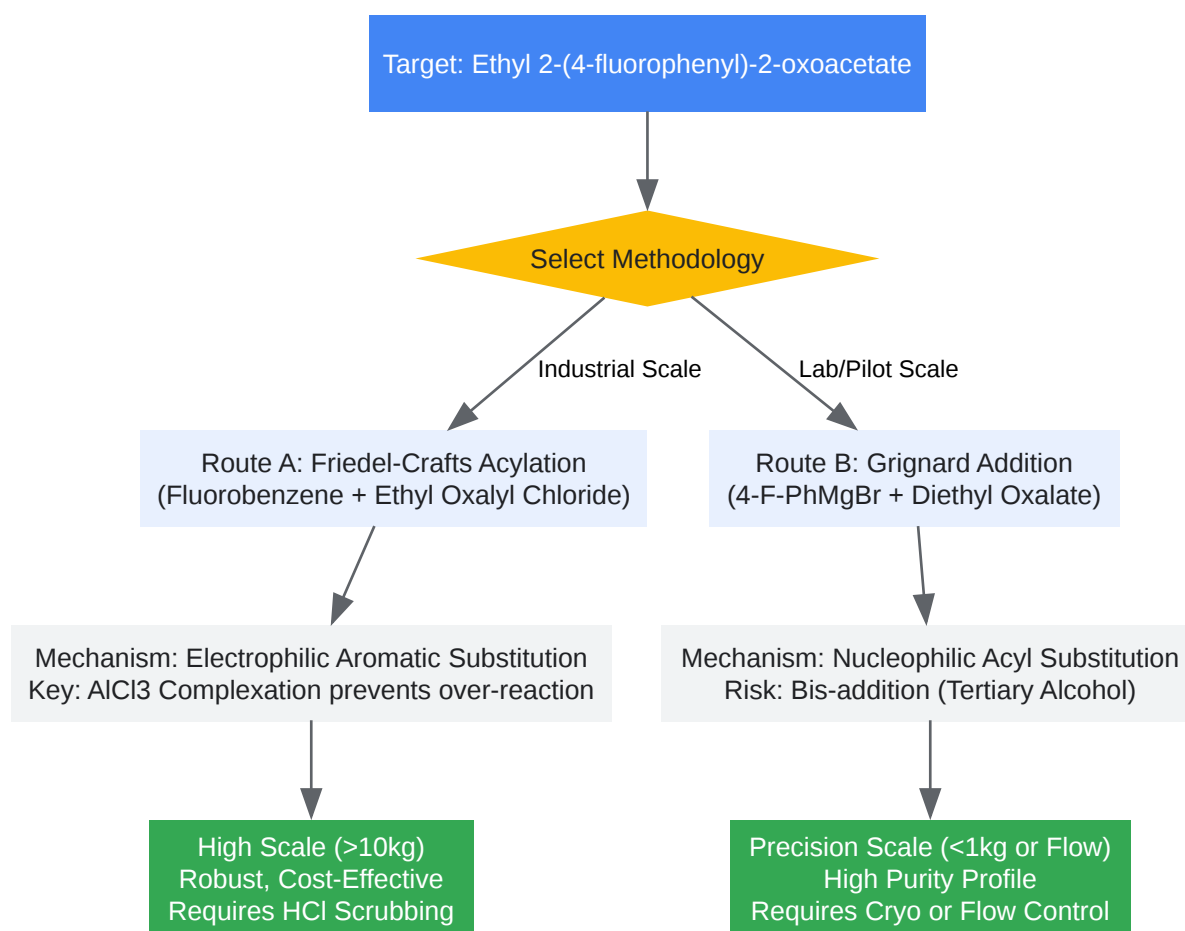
Target: Ethyl 2-(4-fluorophenyl)-2-oxoacetate

Select Methodology

Industrial Scale

Lab/Pilot Scale

Route A: Friedel-Crafts Acylation
(Fluorobenzene + Ethyl Oxalyl Chloride)

Route B: Grignard Addition
(4-F-PhMgBr + Diethyl Oxalate)

Mechanism: Electrophilic Aromatic Substitution
Key: AlCl3 Complexation prevents over-reaction

Mechanism: Nucleophilic Acyl Substitution
Risk: Bis-addition (Tertiary Alcohol)

High Scale (>10kg)
Robust, Cost-Effective
Requires HCl Scrubbing

Precision Scale (<1kg or Flow)
High Purity Profile
Requires Cryo or Flow Control